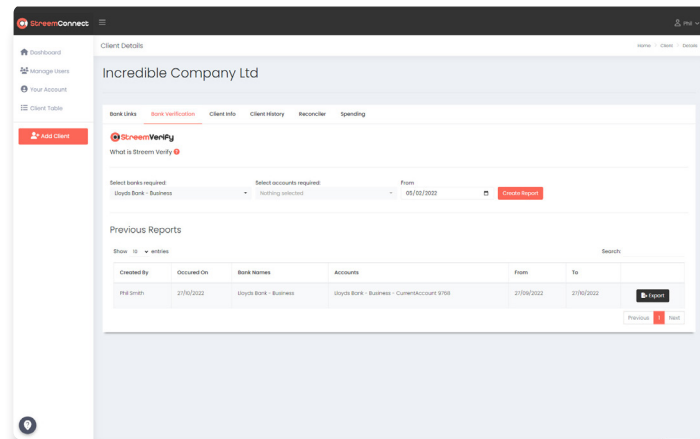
StreemConnect

Phil

Dashboard
Manage Users
Your Account
Client Table
Add Client

Client Details

Home / Client / Details

Incredible Company Ltd

Bank Links | Bank Verification | Client Info | Client History | Reconciler | Spending

StreemVerify

What is Streem Verify

Select banks required:
Lloyds Bank - Business

Select accounts required:
Nothing selected

From
05/02/2022

Create Report

Previous Reports

Show 10 entries

Search:

| Created By | Occured On | Bank Names | Accounts | From | To | |
|---|---|---|---|---|---|---|
| Phil Smith | 27/10/2022 | Lloyds Bank - Business | Lloyds Bank - Business - CurrentAccount 9766 | 27/09/2022 | 27/10/2022 | Export |

Previous 1 Next